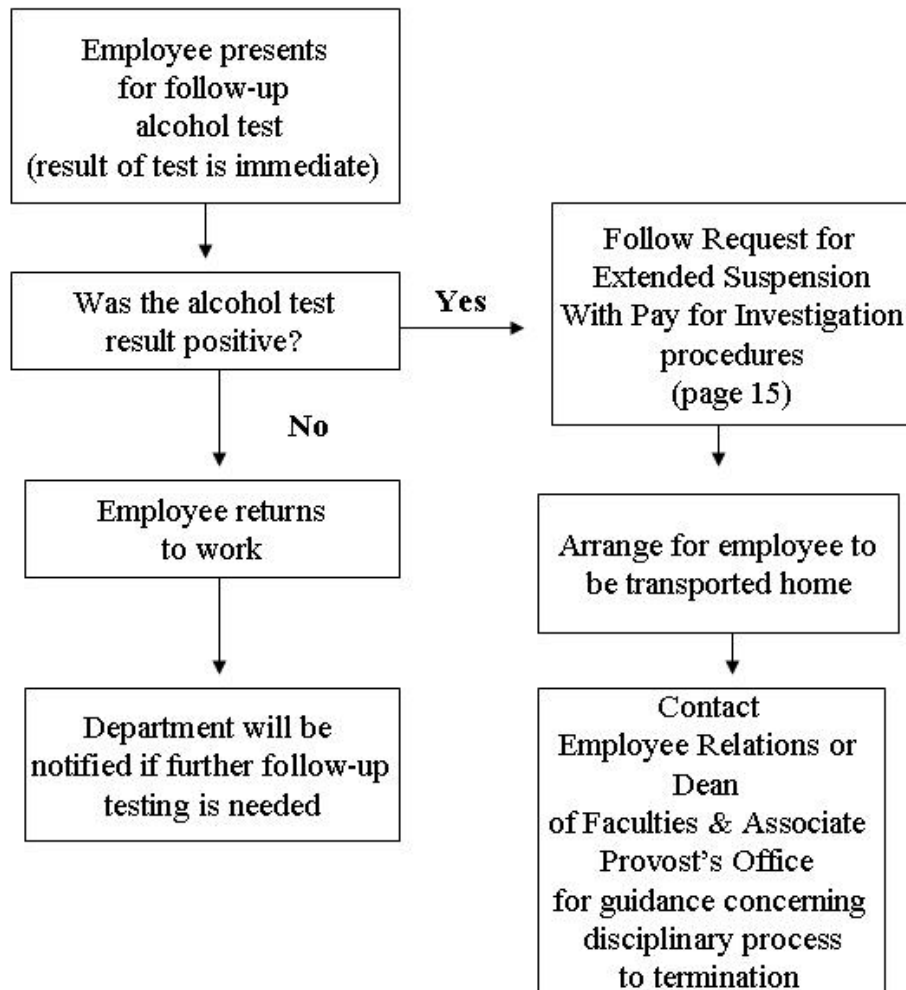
Employee presents for follow-up alcohol test (result of test is immediate)

Was the alcohol test result positive?

Yes

Follow Request for Extended Suspension With Pay for Investigation procedures (page 15)

No

Employee returns to work

Arrange for employee to be transported home

Department will be notified if further follow-up testing is needed

Contact Employee Relations or Dean of Faculties & Associate Provost's Office for guidance concerning disciplinary process to termination